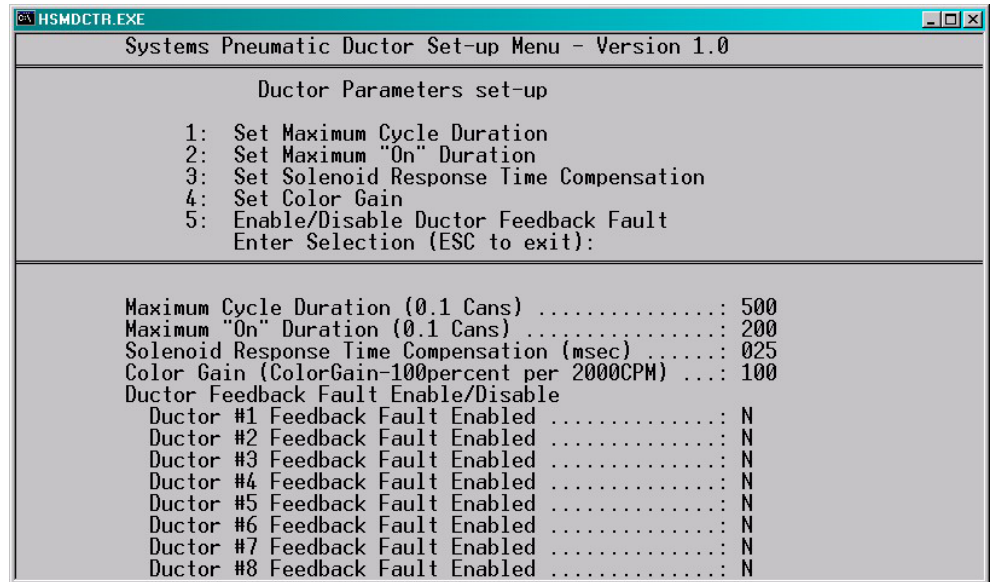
HSMDCTR.EXE

Systems Pneumatic Ductor Set-up Menu - Version 1.0

Ductor Parameters set-up

1: Set Maximum Cycle Duration
2: Set Maximum "On" Duration
3: Set Solenoid Response Time Compensation
4: Set Color Gain
5: Enable/Disable Ductor Feedback Fault
Enter Selection (ESC to exit):

Maximum Cycle Duration (0.1 Cans) ...............: 500
Maximum "On" Duration (0.1 Cans) ................: 200
Solenoid Response Time Compensation (msec) .......: 025
Color Gain (ColorGain-100percent per 2000CPM) ...: 100
Ductor Feedback Fault Enable/Disable
Ductor #1 Feedback Fault Enabled ..............: N
Ductor #2 Feedback Fault Enabled ..............: N
Ductor #3 Feedback Fault Enabled ..............: N
Ductor #4 Feedback Fault Enabled ..............: N
Ductor #5 Feedback Fault Enabled ..............: N
Ductor #6 Feedback Fault Enabled ..............: N
Ductor #7 Feedback Fault Enabled ..............: N
Ductor #8 Feedback Fault Enabled ..............: N